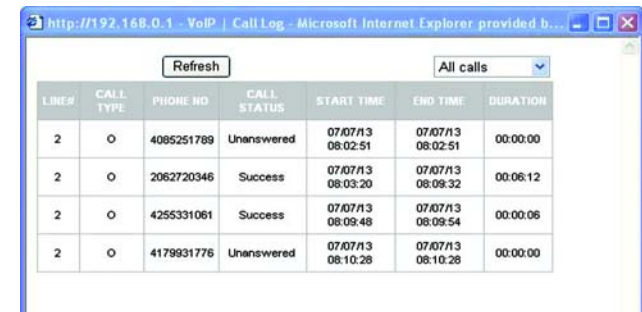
http://192.168.0.1 - VoIP | Call Log - Microsoft Internet Explorer provided b...

Refresh

All calls

| LINE# | CALL TYPE | PHONE NO | CALL STATUS | START TIME | END TIME | DURATION |
|---|---|---|---|---|---|---|
| 2 | O | 4085251789 | Unanswered | 07/07/13 08:02:51 | 07/07/13 08:02:51 | 00:00:00 |
| 2 | O | 2062720346 | Success | 07/07/13 08:03:20 | 07/07/13 08:09:32 | 00:06:12 |
| 2 | O | 4255331061 | Success | 07/07/13 08:09:48 | 07/07/13 08:09:54 | 00:00:06 |
| 2 | O | 4179931776 | Unanswered | 07/07/13 08:10:28 | 07/07/13 08:10:28 | 00:00:00 |